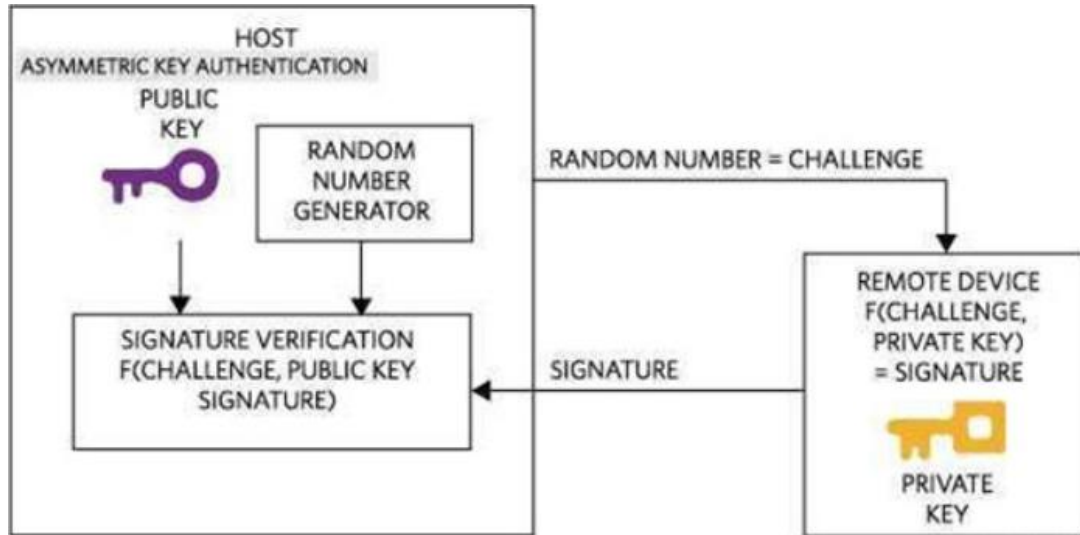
HOST
ASYMMETRIC KEY AUTHENTICATION

PUBLIC KEY

RANDOM NUMBER GENERATOR

RANDOM NUMBER = CHALLENGE

REMOTE DEVICE F(CHALLENGE, PRIVATE KEY) = SIGNATURE

SIGNATURE VERIFICATION F(CHALLENGE, PUBLIC KEY SIGNATURE)

SIGNATURE

PRIVATE KEY